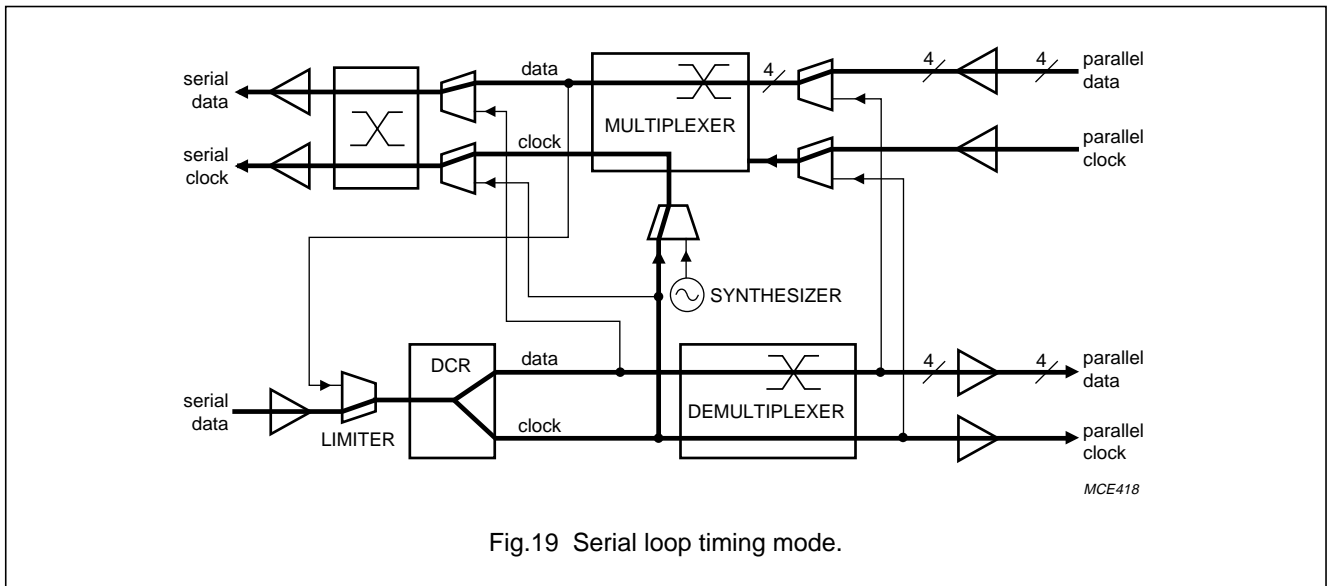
serial data

serial clock

data

clock

MULTIPLEXER

4

4

4

parallel data

parallel clock

SYNTHESIZER

DCR

data

clock

DEMULTIPLEXER

4

4

parallel data

parallel clock

serial data

LIMITER

MCE418

Fig.19 Serial loop timing mode.